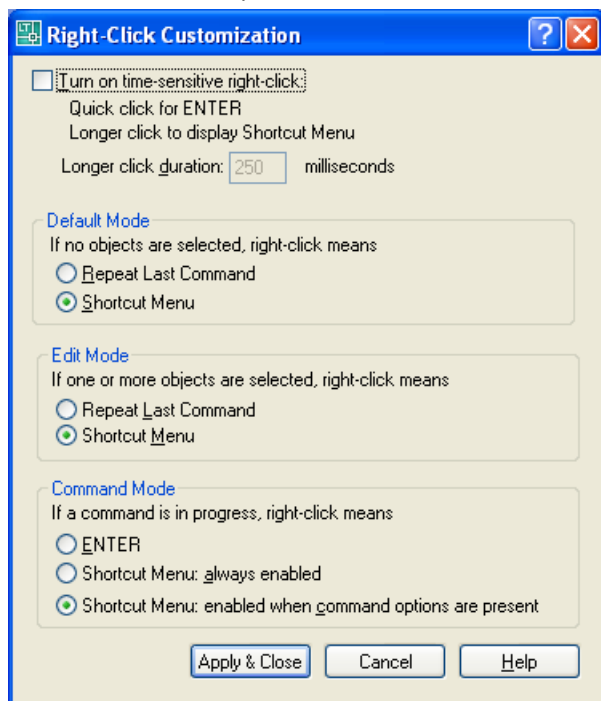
Right-Click Customization

Turn on time-sensitive right-click:
Quick click for ENTER
Longer click to display Shortcut Menu
Longer click duration: 250 milliseconds

Default Mode
If no objects are selected, right-click means
Repeat Last Command
Shortcut Menu

Edit Mode
If one or more objects are selected, right-click means
Repeat Last Command
Shortcut Menu

Command Mode
If a command is in progress, right-click means
ENTER
Shortcut Menu: always enabled
Shortcut Menu: enabled when command options are present

Apply & Close
Cancel
Help